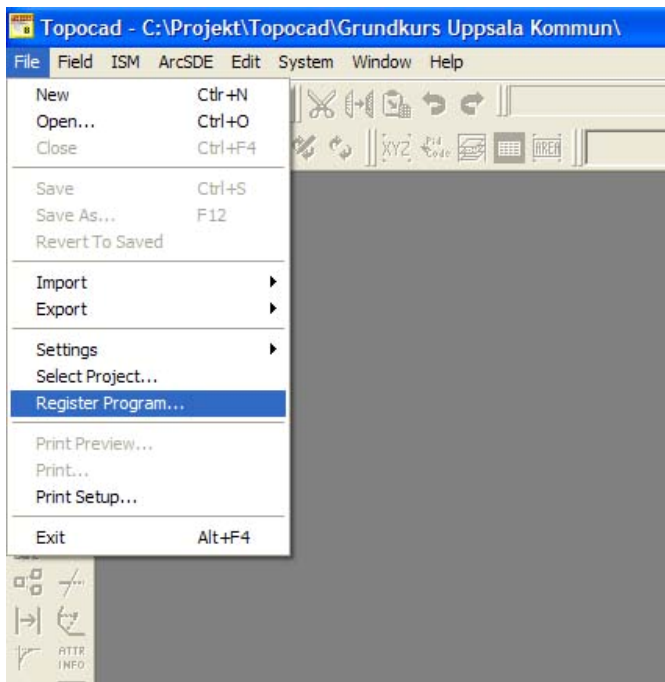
Topocad - C:\Projekt\Topocad\Grundkurs Uppsala Kommun\

File Field ISM ArcSDE Edit System Window Help

New Ctlr+N
Open... Ctrl+O
Close Ctrl+F4

Save Ctrl+S
Save As... F12
Revert To Saved

Import
Export

Settings
Select Project...
Register Program...

Print Preview...
Print...
Print Setup...

Exit Alt+F4

XYZ

AREA

ATTR INFO